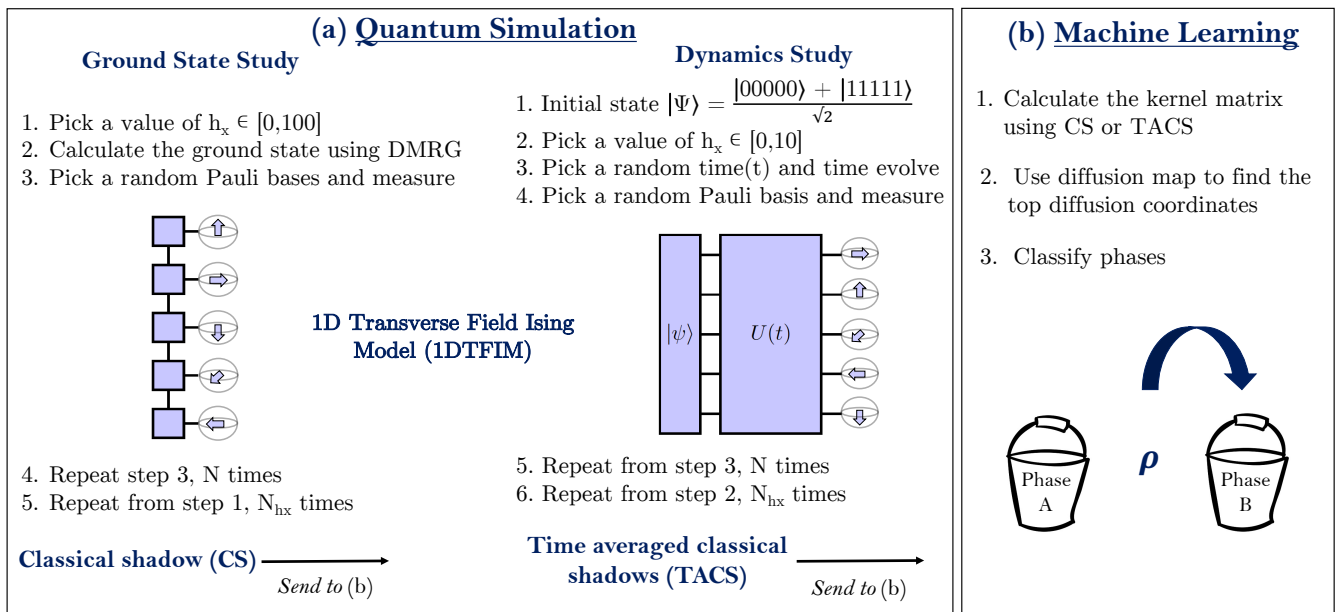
(a) Quantum Simulation

Ground State Study

1. Pick a value of $h_x \in [0,100]$
2. Calculate the ground state using DMRG
3. Pick a random Pauli bases and measure

4. Repeat step 3, N times
5. Repeat from step 1, $N_{hx}$ times

Classical shadow (CS)

*Send to* (b)

Dynamics Study

1. Initial state $|\Psi\rangle = \frac{|00000\rangle + |11111\rangle}{\sqrt{2}}$
2. Pick a value of $h_x \in [0,10]$
3. Pick a random time(t) and time evolve
4. Pick a random Pauli basis and measure

1D Transverse Field Ising Model (1DTFIM)

$|\psi\rangle$

$U(t)$

5. Repeat from step 3, N times
6. Repeat from step 2, $N_{hx}$ times

Time averaged classical shadows (TACS)

*Send to* (b)

(b) Machine Learning

1. Calculate the kernel matrix using CS or TACS

2. Use diffusion map to find the top diffusion coordinates

3. Classify phases

Phase A

$\rho$

Phase B